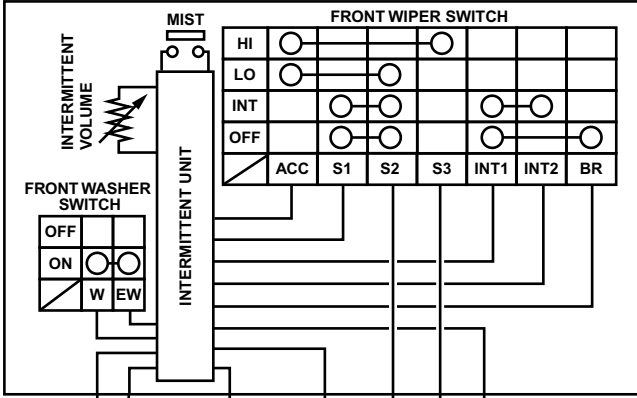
MIST

FRONT WIPER SWITCH

| | ACC | S1 | S2 | S3 | INT1 | INT2 | BR |
|---|---|---|---|---|---|---|---|
| HI | | | | | | | |
| LO | | | | | | | |
| INT | | | | | | | |
| OFF | | | | | | | |

INTERMITTENT VOLUME

INTERMITTENT UNIT

FRONT WASHER SWITCH

| | W | EW |
|---|---|---|
| OFF | | |
| ON | | |